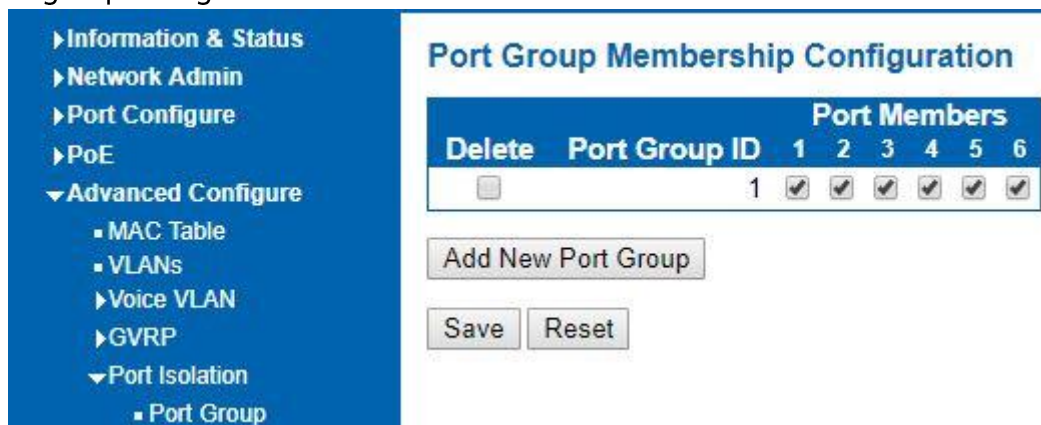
▸Information & Status
▸Network Admin
▸Port Configure
▸PoE
▾Advanced Configure
▪ MAC Table
▪ VLANs
▸Voice VLAN
▸GVRP
▾Port Isolation
▪ Port Group

Port Group Membership Configuration

| Delete | Port Group ID | 1 | 2 | 3 | 4 | 5 | 6 |
|---|---|---|---|---|---|---|---|
| | | Port Members | | | | | |
| ☐ | 1 | ✔ | ✔ | ✔ | ✔ | ✔ | ✔ |

Add New Port Group

Save Reset